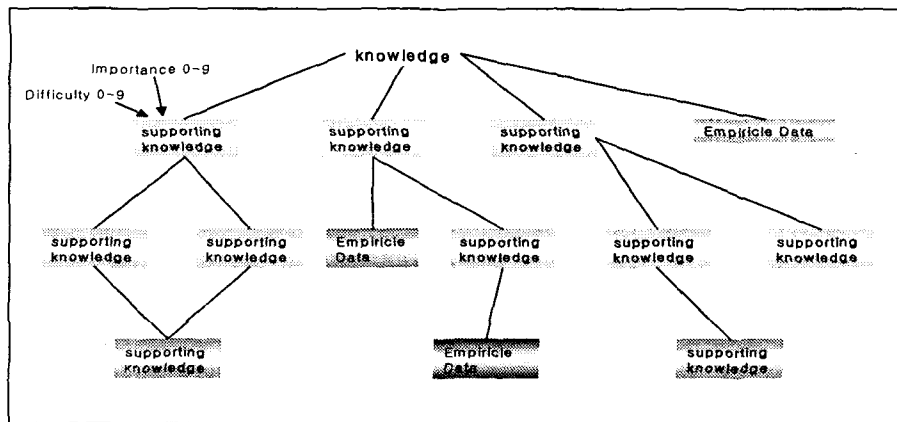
knowledge

Importance 0~9

Difficulty 0~9

supporting knowledge

supporting knowledge

supporting knowledge

Empiricle Data

supporting knowledge

supporting knowledge

Empiricle Data

supporting knowledge

supporting knowledge

supporting knowledge

supporting knowledge

Empiricle Data

supporting knowledge